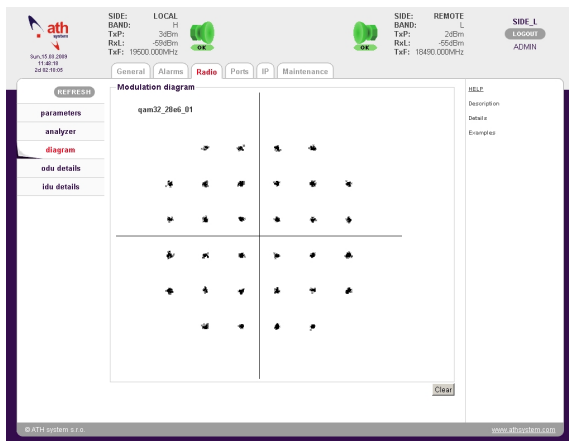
ath system

Sun,15.03.2009
11:40:19
2d 02:10:05

SIDE: LOCAL
BAND: H
TxP: 3dBm
RxL: -59dBm
TxF: 19500.000MHz

OK

OK

SIDE: REMOTE
BAND: L
TxP: 2dBm
RxL: -55dBm
TxF: 18490.000MHz

SIDE_L
LOGOUT
ADMIN

General Alarms Radio Ports IP Maintenance

REFRESH
parameters
analyzer
diagram
odu details
idu details

Modulation diagram

qam32_28e6_01

Clear

HELP
Description
Details
Examples

© ATH system s.r.o.

www.athsystem.com